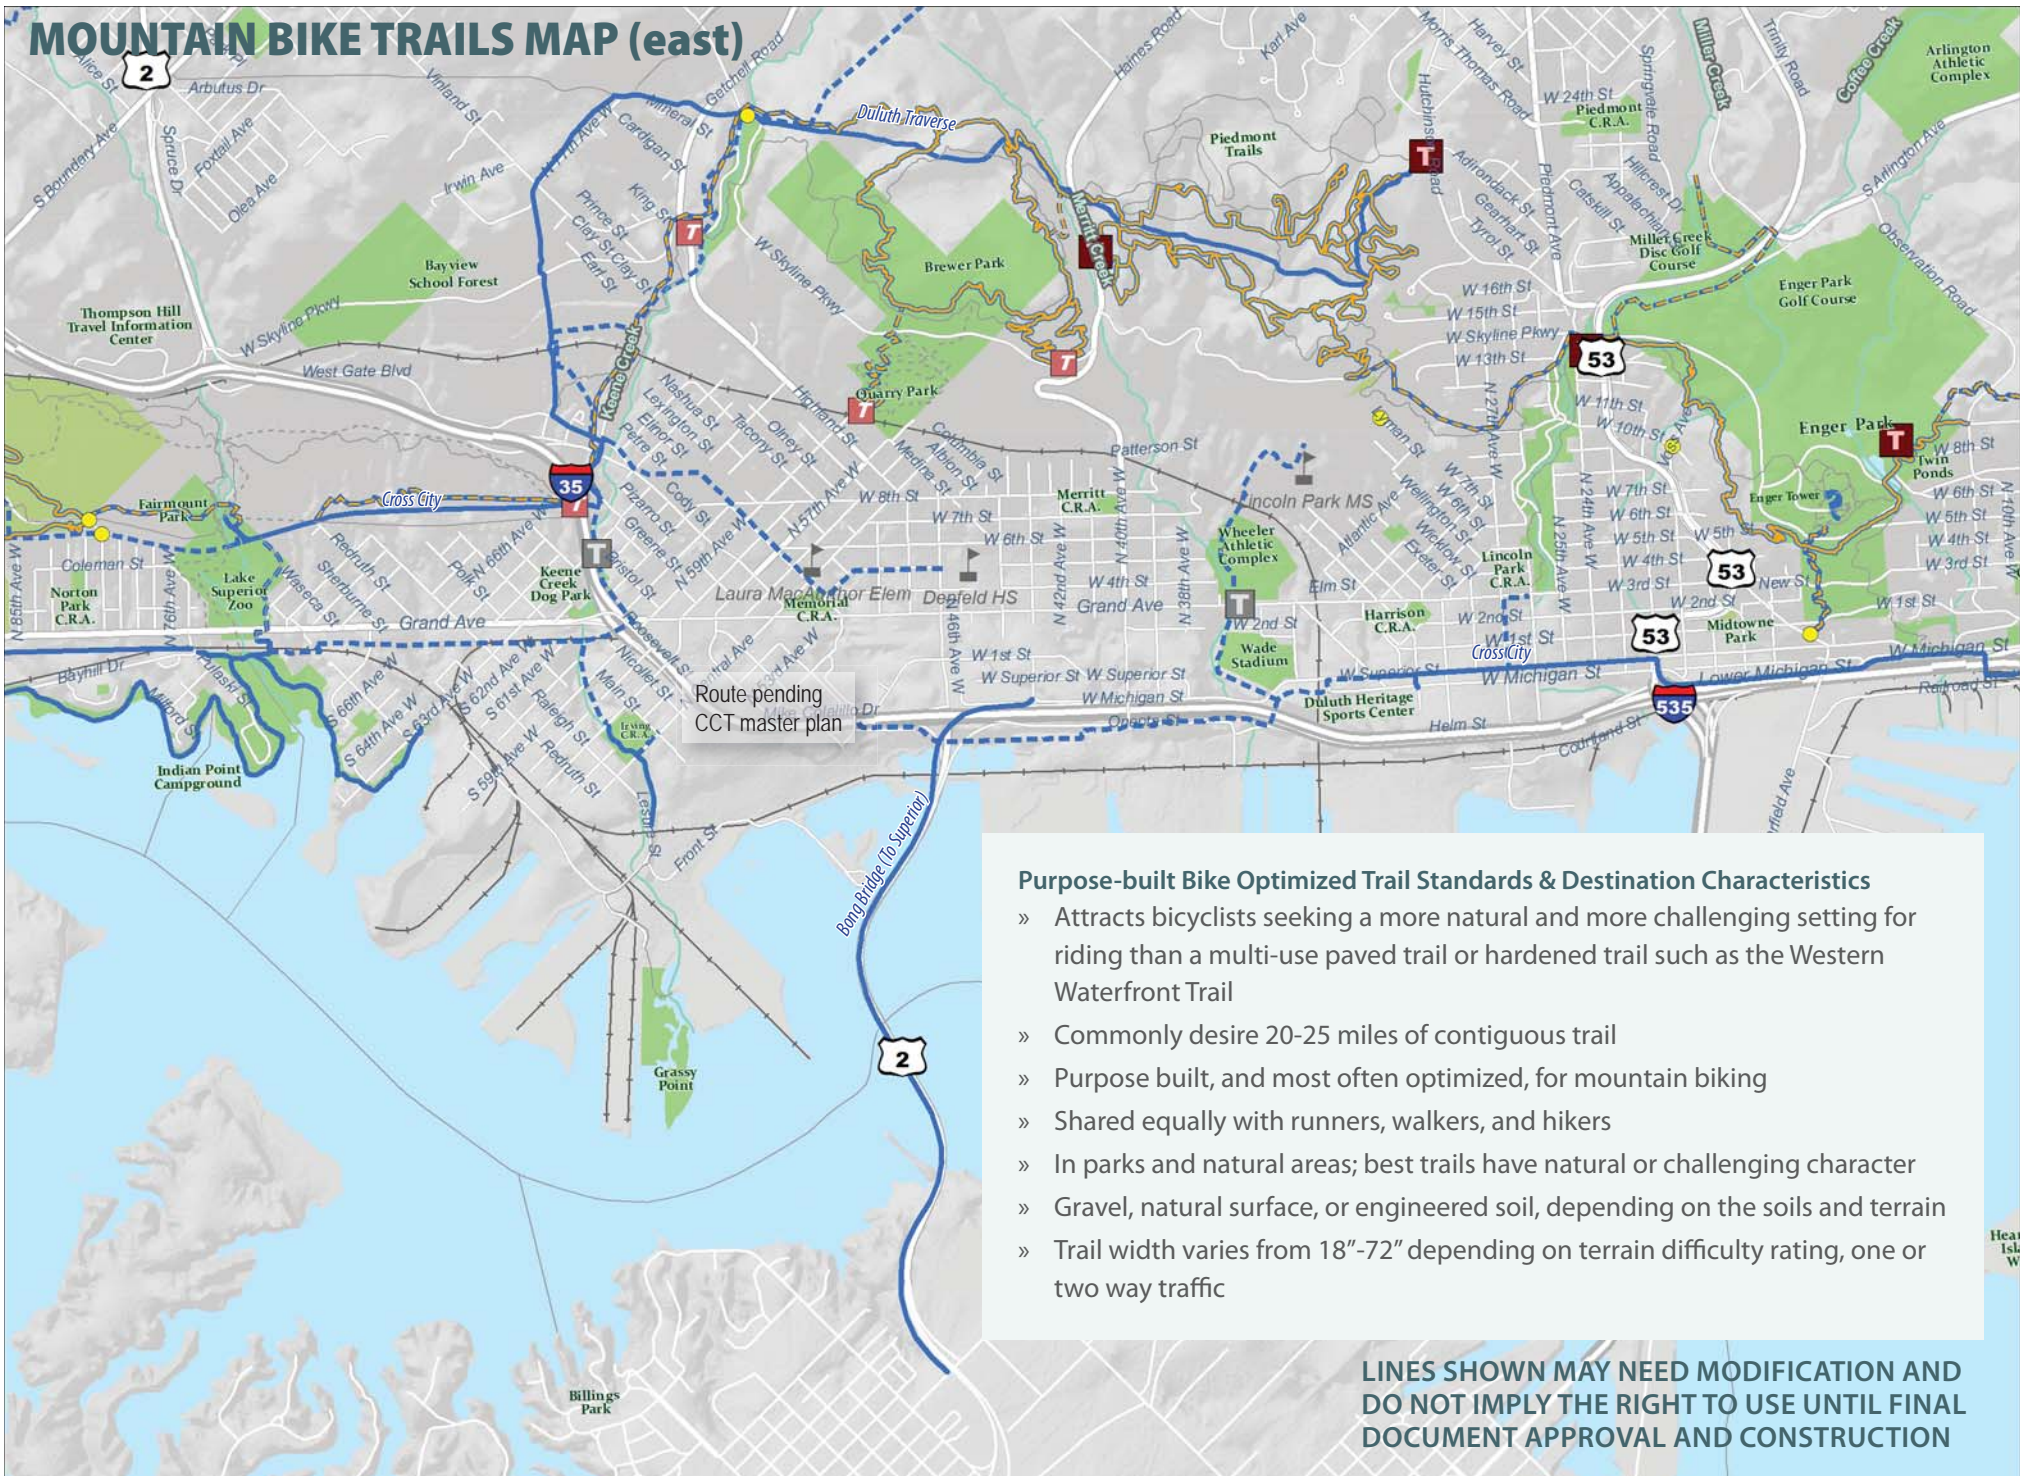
MOUNTAIN BIKE TRAILS MAP (east)

2

Alice St
Arbutus Dr
Vinland St
Getchell Road
Duluth Traverse
Haines Road
Karl Ave
Morris Thomas Road
Harvey St
Hutchinson Road
W 24th St
Piedmont C.R.A.
Springvale Road
Miller Creek
Trinity Road
Coffee Creek
Arlington Athletic Complex
S Boundary Ave
Spruce Dr
Foxtail Ave
Olea Ave
Irwin Ave
Mineral St
Cardigan St
King St
Prince St
Clay St
Earl St
W Skyline Pkwy
Piedmont Trails
Adirondack St
Gearhart St
Tyrol St
Piedmont Ave
Catskill St
Appalachian Dr
Hillcrest Dr
Miller Creek Disc Golf Course
S Arlington Ave
Observation Road
Bayview School Forest
Brewer Park
Merritt Creek
Enger Park Golf Course
Thompson Hill Travel Information Center
W Skyline Pkwy
West Gate Blvd
Keene Creek
Nashua St
Lexington St
Elinor St
Petra St
Tacony St
Olney St
Highland St
Quarry Park
W 16th St
W 15th St
W Skyline Pkwy
W 13th St
53
W 11th St
W 10th St
N 27th Ave W
Enger Park
W 8th St
Twin Ponds
Enger Tower
W 6th St
W 5th St
W 4th St
W 3rd St
N 10th Ave W
35
Cross City
Fairmount Park
Coleman St
N 85th Ave W
76th Ave W
Norton Park C.R.A.
Lake Superior Zoo
Waseca St
Redruth St
Sherburne St
Polk St
N 66th Ave W
Keene Creek Dog Park
Bristol St
Pizarro St
Greene St
Cody St
N 59th Ave W
N 57th Ave W
W 8th St
Medina St
Albion St
Columbia St
W 7th St
W 6th St
Patterson St
Merritt C.R.A.
N 40th Ave W
Lincoln Park MS
Wheeler Athletic Complex
Atlantic Ave
Wellington St
Wicklow St
Exeter St
W 7th St
W 6th St
N 24th Ave W
N 25th Ave W
W 7th St
W 6th St
W 5th St
W 5th St
W 4th St
W 3rd St
Lincoln Park C.R.A.
53
New St
W 2nd St
W 1st St
Midtowne Park
Laura MacArthur Elem
Memorial C.R.A.
Denfeld HS
46th Ave W
N 42nd Ave W
W 4th St
Grand Ave
N 38th Ave W
Elm St
W 2nd St
Harrison C.R.A.
W 2nd St
W 1st St
Cross City
53
Grand Ave
Bayhill Dr
Milford St
Pulaski St
S 66th Ave W
S 64th Ave W
S 63rd Ave W
S 62nd Ave W
S 61st Ave W
Raleigh St
S 59th Ave W
Redruth St
Main St
Nicollet St
Roosevelt St
Central Ave
53rd Ave W
Route pending CCT master plan
Mike Colalillo Dr
W 1st St
W Superior St
W Superior St
W Michigan St
Oneota St
Wade Stadium
W Superior St
W Michigan St
Duluth Heritage Sports Center
Helm St
Courtland St
535
Lower Michigan St
W Michigan St
Railroad St
Indian Point Campground
Irving C.R.A.
Lesure St
Front St
Bong Bridge (To Superior)
Garfield Ave
Grassy Point
2
Billings Park
Hea Isl W

Purpose-built Bike Optimized Trail Standards & Destination Characteristics
» Attracts bicyclists seeking a more natural and more challenging setting for riding than a multi-use paved trail or hardened trail such as the Western Waterfront Trail
» Commonly desire 20-25 miles of contiguous trail
» Purpose built, and most often optimized, for mountain biking
» Shared equally with runners, walkers, and hikers
» In parks and natural areas; best trails have natural or challenging character
» Gravel, natural surface, or engineered soil, depending on the soils and terrain
» Trail width varies from 18"-72" depending on terrain difficulty rating, one or two way traffic

LINES SHOWN MAY NEED MODIFICATION AND DO NOT IMPLY THE RIGHT TO USE UNTIL FINAL DOCUMENT APPROVAL AND CONSTRUCTION